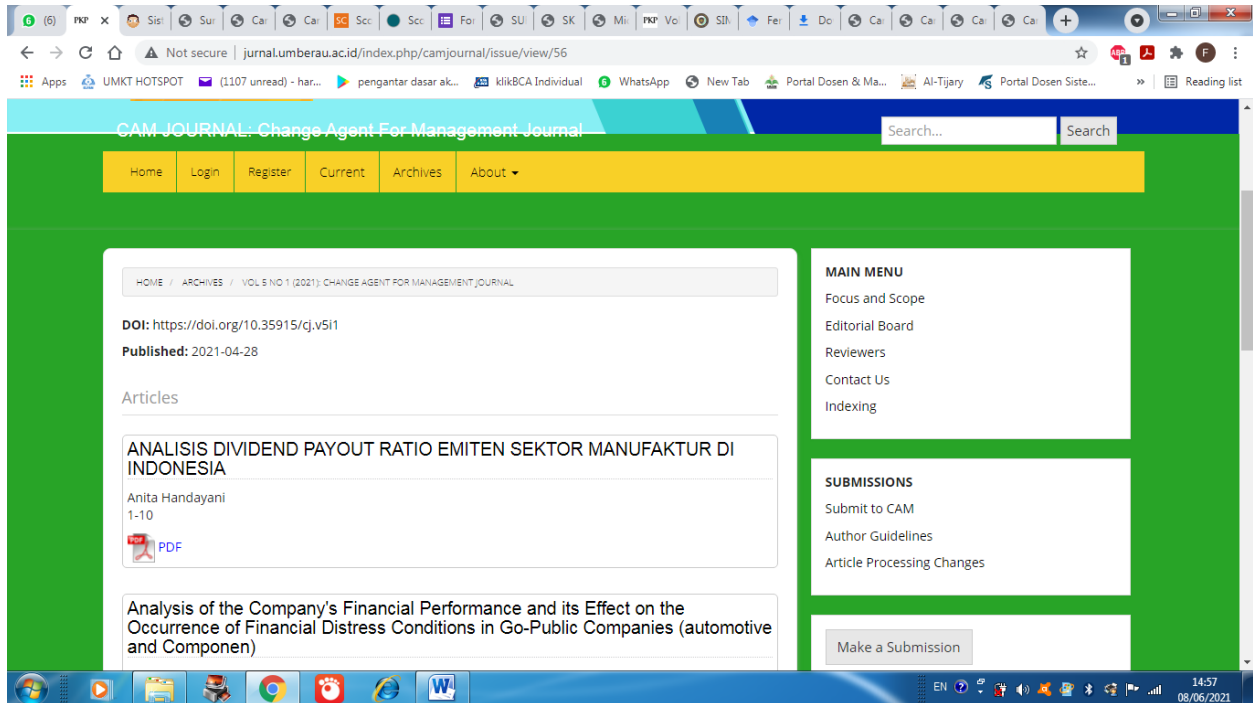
(6) PKP Sist Sur Car Car Scc Scc For SU SK Mi Vol SIN Fer Do Car Car Car Car

Not secure | jurnal.umberau.ac.id/index.php/camjournal/issue/view/56

Apps UMKT HOTSPOT (1107 unread) - har... pengantar dasar ak... klikBCA Individual WhatsApp New Tab Portal Dosen & Ma... Al-Tijary Portal Dosen Siste... Reading list

CAM JOURNAL: Change Agent For Management Journal

Search... Search

Home Login Register Current Archives About

HOME / ARCHIVES / VOL 5 NO 1 (2021): CHANGE AGENT FOR MANAGEMENT JOURNAL

DOI: https://doi.org/10.35915/cj.v5i1

Published: 2021-04-28

Articles

ANALISIS DIVIDEND PAYOUT RATIO EMITEN SEKTOR MANUFAKTUR DI INDONESIA

Anita Handayani
1-10

PDF

Analysis of the Company's Financial Performance and its Effect on the Occurrence of Financial Distress Conditions in Go-Public Companies (automotive and Componen)

MAIN MENU
Focus and Scope
Editorial Board
Reviewers
Contact Us
Indexing

SUBMISSIONS
Submit to CAM
Author Guidelines
Article Processing Changes

Make a Submission

EN 14:57 08/06/2021